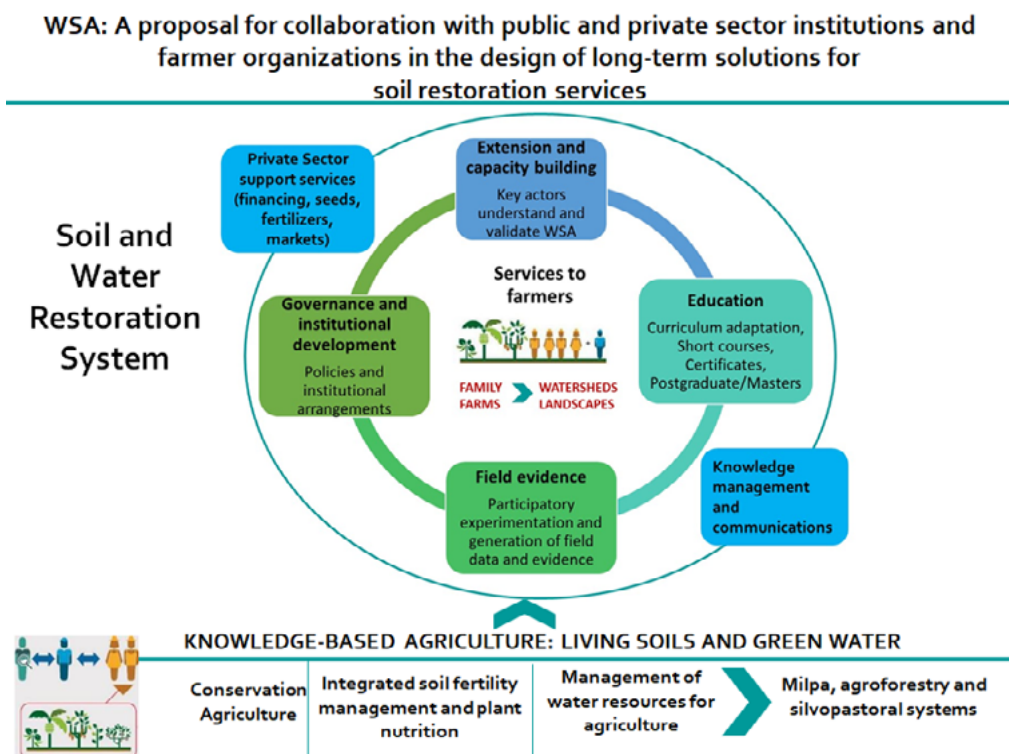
WSA: A proposal for collaboration with public and private sector institutions and farmer organizations in the design of long-term solutions for soil restoration services

Soil and Water Restoration System

Private Sector support services (financing, seeds, fertilizers, markets)

Extension and capacity building
Key actors understand and validate WSA

Services to farmers

FAMILY FARMS
WATERSHEDS LANDSCAPES

Governance and institutional development
Policies and institutional arrangements

Education
Curriculum adaptation, Short courses, Certificates, Postgraduate/Masters

Knowledge management and communications

Field evidence
Participatory experimentation and generation of field data and evidence

KNOWLEDGE-BASED AGRICULTURE: LIVING SOILS AND GREEN WATER

| Conservation Agriculture | Integrated soil fertility management and plant nutrition | Management of water resources for agriculture | Milpa, agroforestry and silvopastoral systems |
|---|---|---|---|